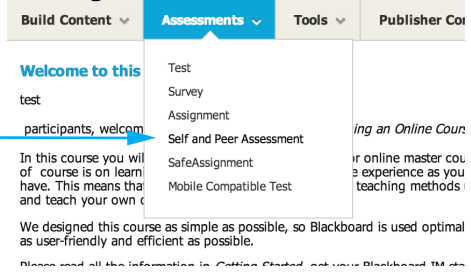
Build Content
Assessments
Tools
Publisher Con

Test
Survey
Assignment
Self and Peer Assessment
SafeAssignment
Mobile Compatible Test

Welcome to this

test

participants, welcom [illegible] ing an Online Cours

In this course you wi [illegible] or online master cou of course is on learni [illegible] e experience as you have. This means that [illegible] teaching methods and teach your own c

We designed this course as simple as possible, so Blackboard is used optimal as user-friendly and efficient as possible.

Please read all the information in Getting Started, get your Blackboard IM sta